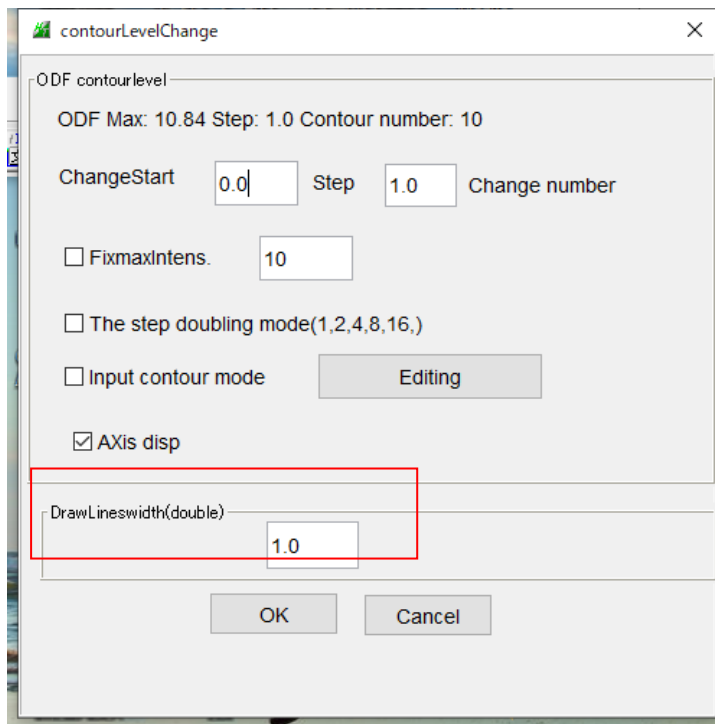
contourLevelChange
×

ODF contourlevel

ODF Max: 10.84 Step: 1.0 Contour number: 10

ChangeStart 0.0 Step 1.0 Change number

☐ FixmaxIntens. 10

☐ The step doubling mode(1,2,4,8,16,)

☐ Input contour mode Editing

☑ AXis disp

DrawLineswidth(double)

1.0

OK Cancel